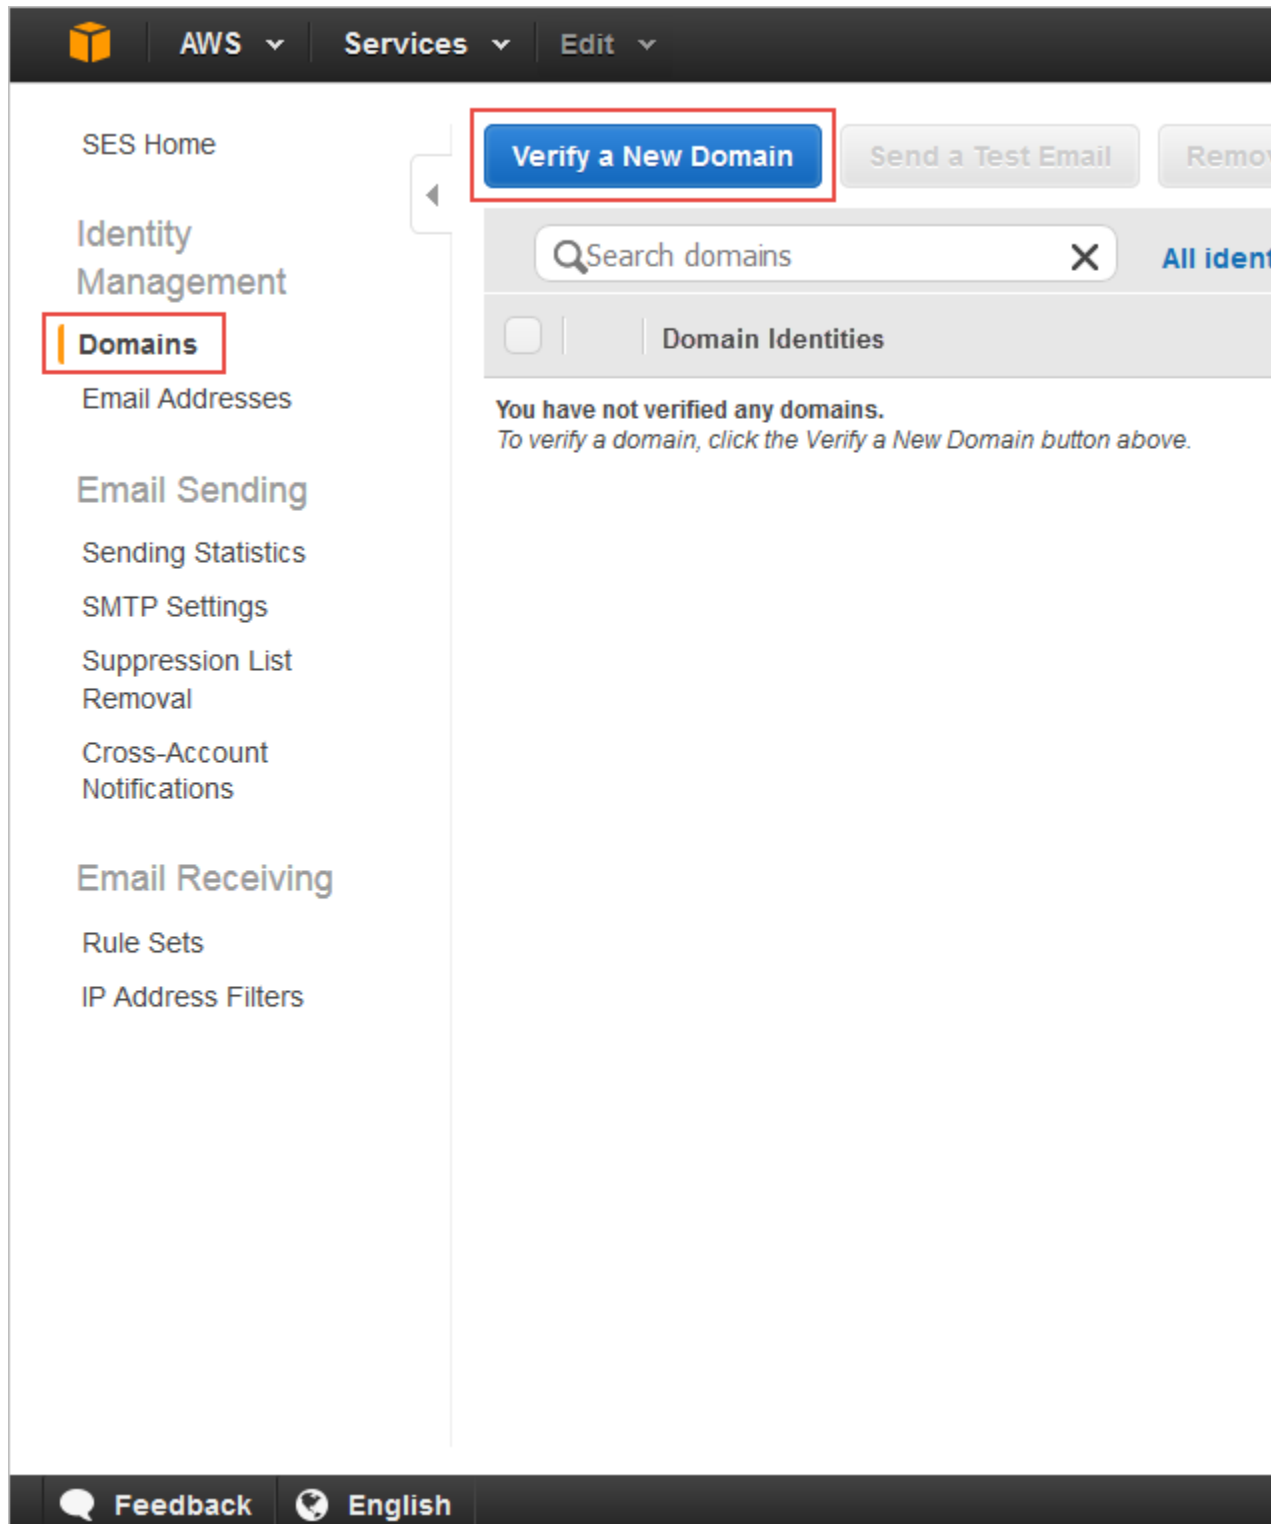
AWS Services Edit

SES Home

Identity Management

Domains

Email Addresses

Email Sending

Sending Statistics

SMTP Settings

Suppression List Removal

Cross-Account Notifications

Email Receiving

Rule Sets

IP Address Filters

Verify a New Domain Send a Test Email Remo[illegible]

Search domains

All ident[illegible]

Domain Identities

You have not verified any domains.
To verify a domain, click the Verify a New Domain button above.

Feedback English